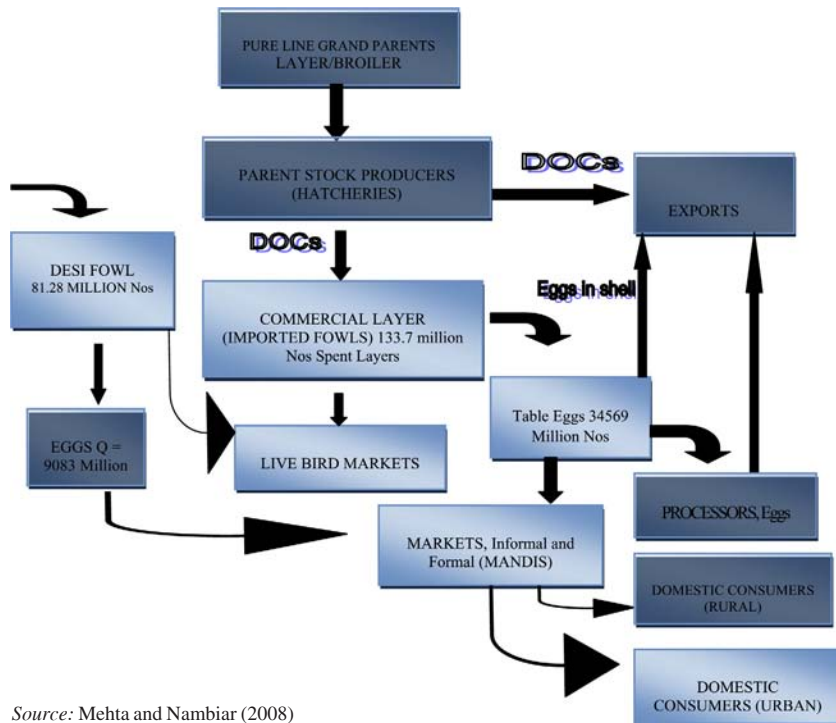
PURE LINE GRAND PARENTS LAYER/BROILER

PARENT STOCK PRODUCERS (HATCHERIES)

DOCs

EXPORTS

DOCs

DESI FOWL 81.28 MILLION Nos

Eggs in shell

COMMERCIAL LAYER (IMPORTED FOWLS) 133.7 million Nos Spent Layers

Table Eggs 34569 Million Nos

EGGS Q = 9083 Million

LIVE BIRD MARKETS

PROCESSORS, Eggs

MARKETS, Informal and Formal (MANDIS)

DOMESTIC CONSUMERS (RURAL)

DOMESTIC CONSUMERS (URBAN)

Source: Mehta and Nambiar (2008)